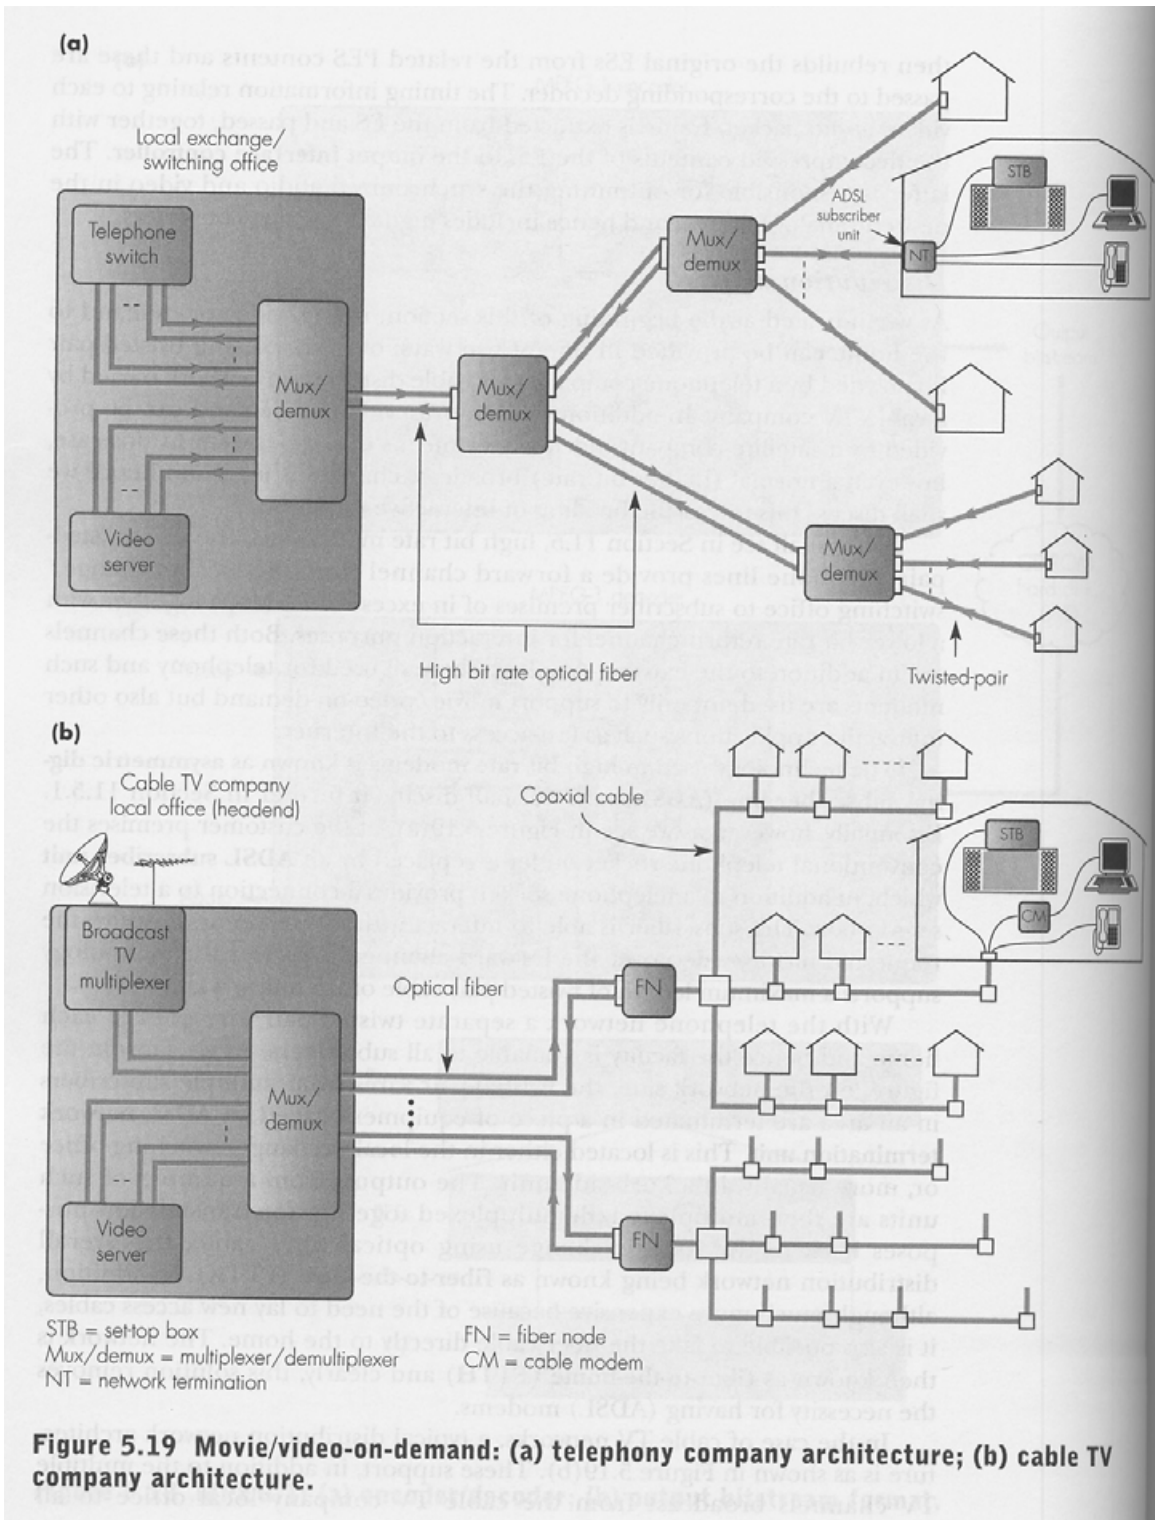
(a)

Local exchange/ switching office

Telephone switch

Mux/ demux

Mux/ demux

Mux/ demux

ADSL subscriber unit

STB

NT

Video server

Mux/ demux

High bit rate optical fiber

Twisted-pair

(b)

Cable TV company local office (headend)

Coaxial cable

STB

Broadcast TV multiplexer

CM

Optical fiber

FN

Mux/ demux

Video server

FN

STB = set-top box
Mux/demux = multiplexer/demultiplexer
NT = network termination

FN = fiber node
CM = cable modem

**Figure 5.19 Movie/video-on-demand: (a) telephony company architecture; (b) cable TV company architecture.**